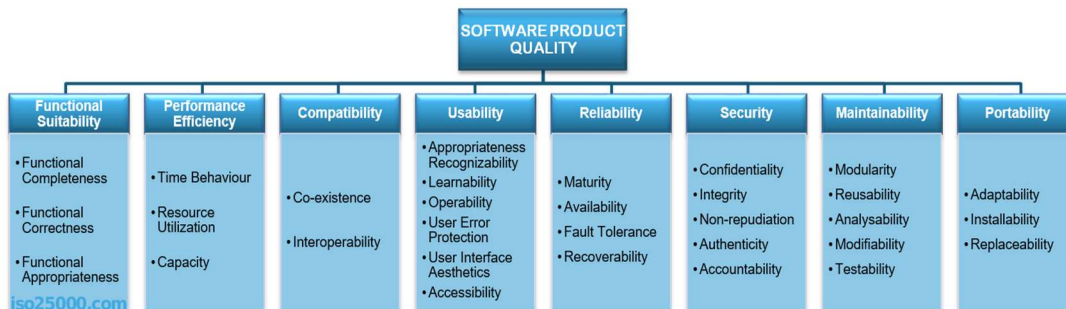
SOFTWARE PRODUCT QUALITY

Functional Suitability

• Functional Completeness
• Functional Correctness
• Functional Appropriateness

Performance Efficiency

• Time Behaviour
• Resource Utilization
• Capacity

Compatibility

• Co-existence
• Interoperability

Usability

• Appropriateness Recognizability
• Learnability
• Operability
• User Error Protection
• User Interface Aesthetics
• Accessibility

Reliability

• Maturity
• Availability
• Fault Tolerance
• Recoverability

Security

• Confidentiality
• Integrity
• Non-repudiation
• Authenticity
• Accountability

Maintainability

• Modularity
• Reusability
• Analysability
• Modifiability
• Testability

Portability

• Adaptability
• Installability
• Replaceability

iso25000.com